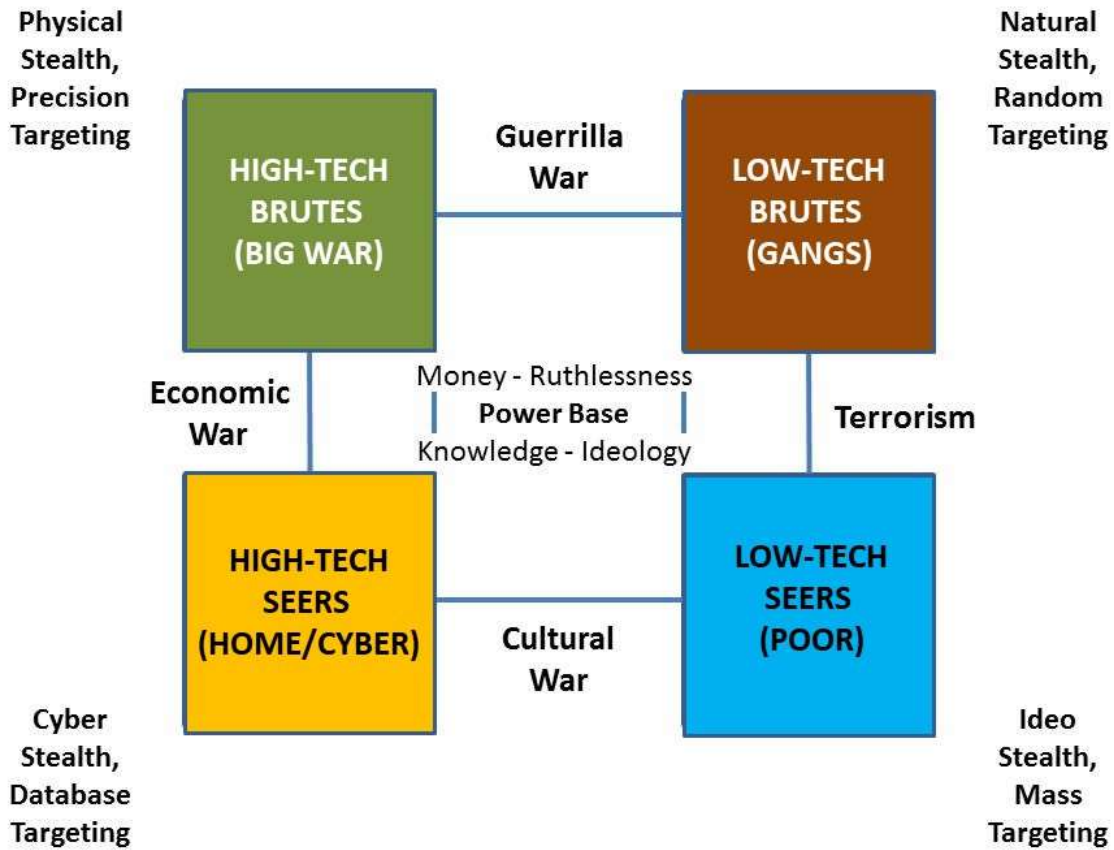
Physical Stealth, Precision Targeting

Natural Stealth, Random Targeting

HIGH-TECH BRUTES (BIG WAR)

Guerrilla War

LOW-TECH BRUTES (GANGS)

Economic War

Money - Ruthlessness
Power Base
Knowledge - Ideology

Terrorism

HIGH-TECH SEERS (HOME/CYBER)

Cultural War

LOW-TECH SEERS (POOR)

Cyber Stealth, Database Targeting

Ideo Stealth, Mass Targeting